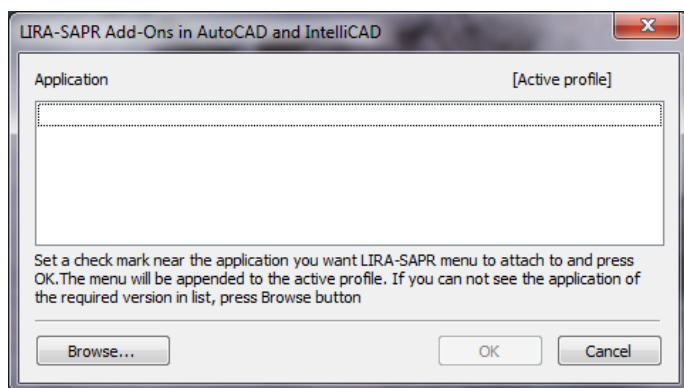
LIRA-SAPR Add-Ons in AutoCAD and IntelliCAD

x

Application

[Active profile]

Set a check mark near the application you want LIRA-SAPR menu to attach to and press OK.The menu will be appended to the active profile. If you can not see the application of the required version in list, press Browse button

Browse...

OK

Cancel